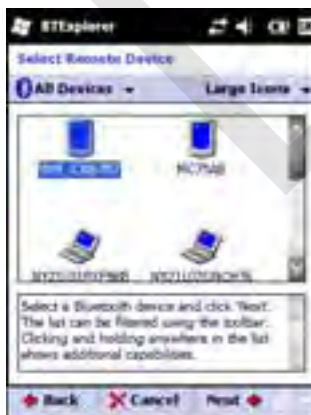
BTExplorer

Select Remote Device

All Devices

Large Icons

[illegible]

MC75AB

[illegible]

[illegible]

Select a Bluetooth device and click Next. The list can be filtered using the toolbar. Clicking and holding anywhere in the list shows additional capabilities.

Back

Cancel

Next